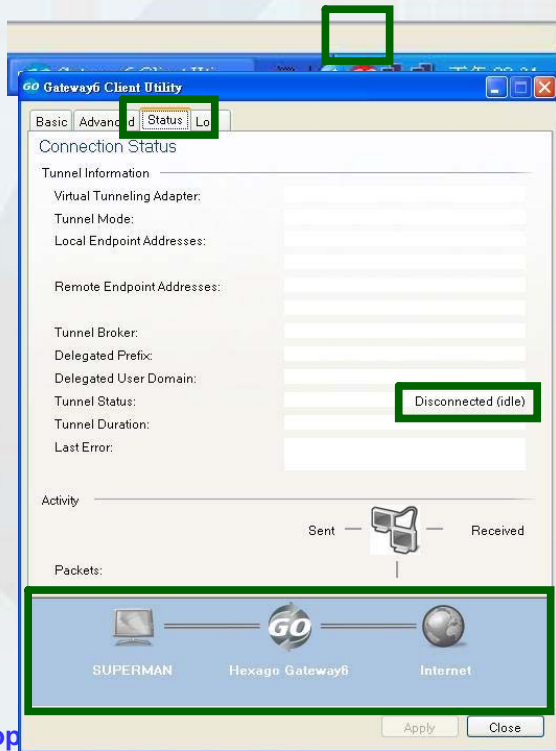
Gateway6 Client Utility

Basic | Advanced | Status | Lo

Connection Status

Tunnel Information

Virtual Tunneling Adapter:

Tunnel Mode:

Local Endpoint Addresses:

Remote Endpoint Addresses:

Tunnel Broker:

Delegated Prefix:

Delegated User Domain:

Tunnel Status: Disconnected (idle)

Tunnel Duration:

Last Error:

Activity

Sent — Received

Packets:

SUPERMAN GO Hexago Gateway6 Internet

Apply Close